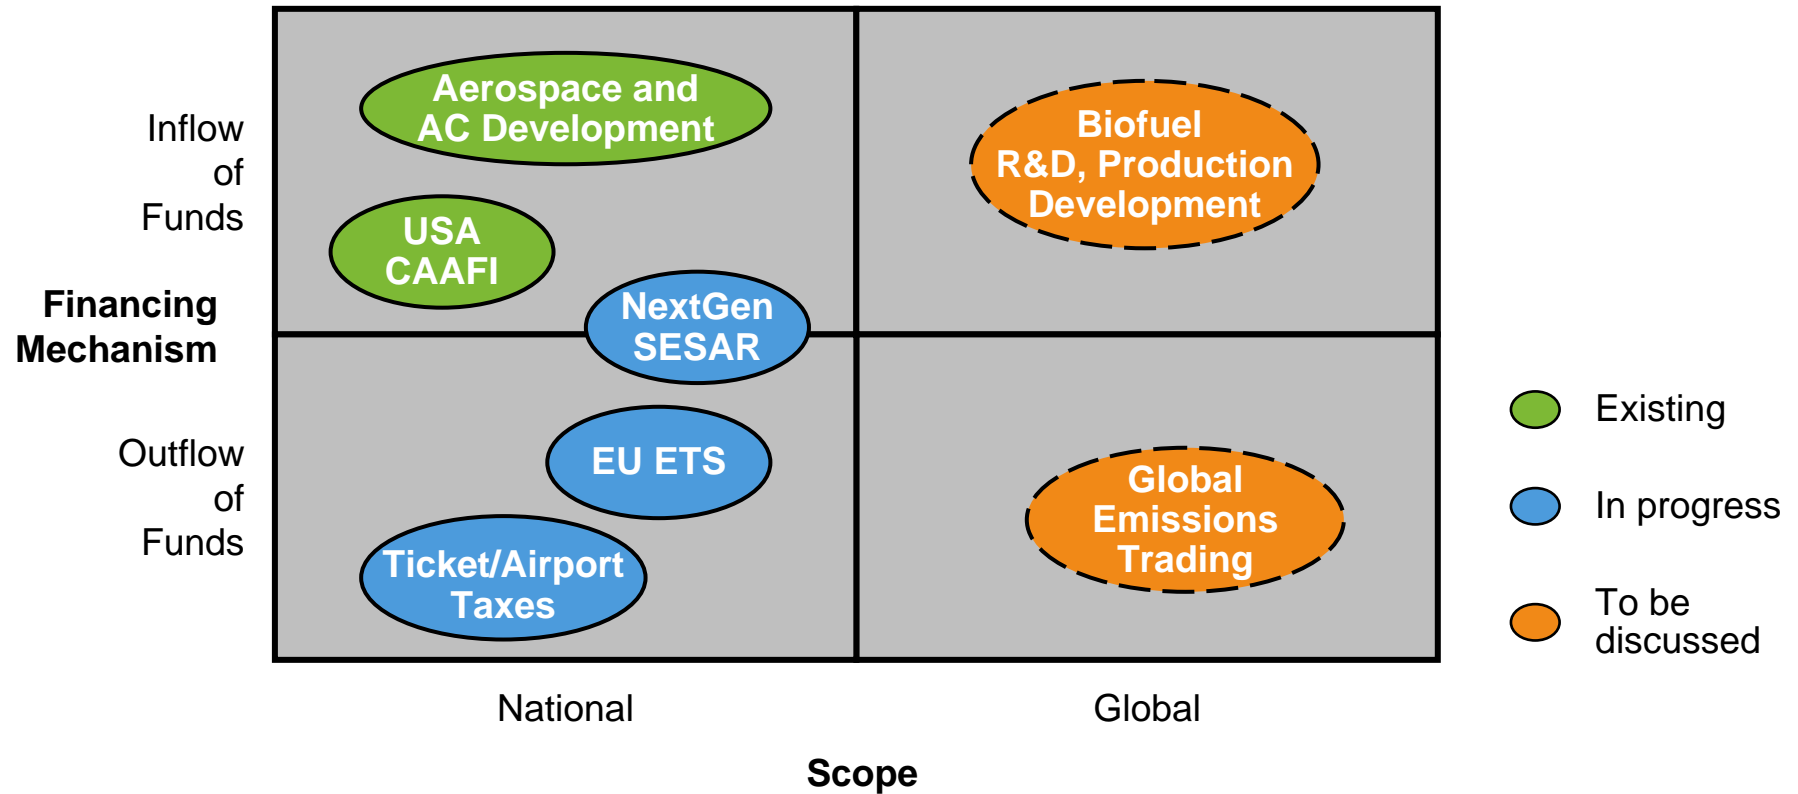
Inflow of Funds

Financing Mechanism

Outflow of Funds

Aerospace and AC Development

USA CAAFI

NextGen SESAR

Biofuel R&D, Production Development

EU ETS

Ticket/Airport Taxes

Global Emissions Trading

Existing

In progress

To be discussed

National

Global

Scope